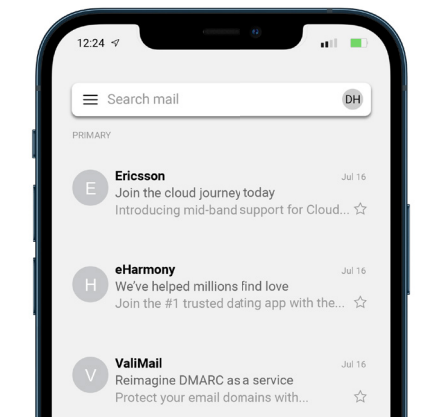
12:24

Search mail

DH

PRIMARY

E

Ericsson

Jul 16

Join the cloud journey today

Introducing mid-band support for Cloud...

H

eHarmony

Jul 16

We've helped millions find love

Join the #1 trusted dating app with the...

V

ValiMail

Jul 16

Reimagine DMARC as a service

Protect your email domains with...